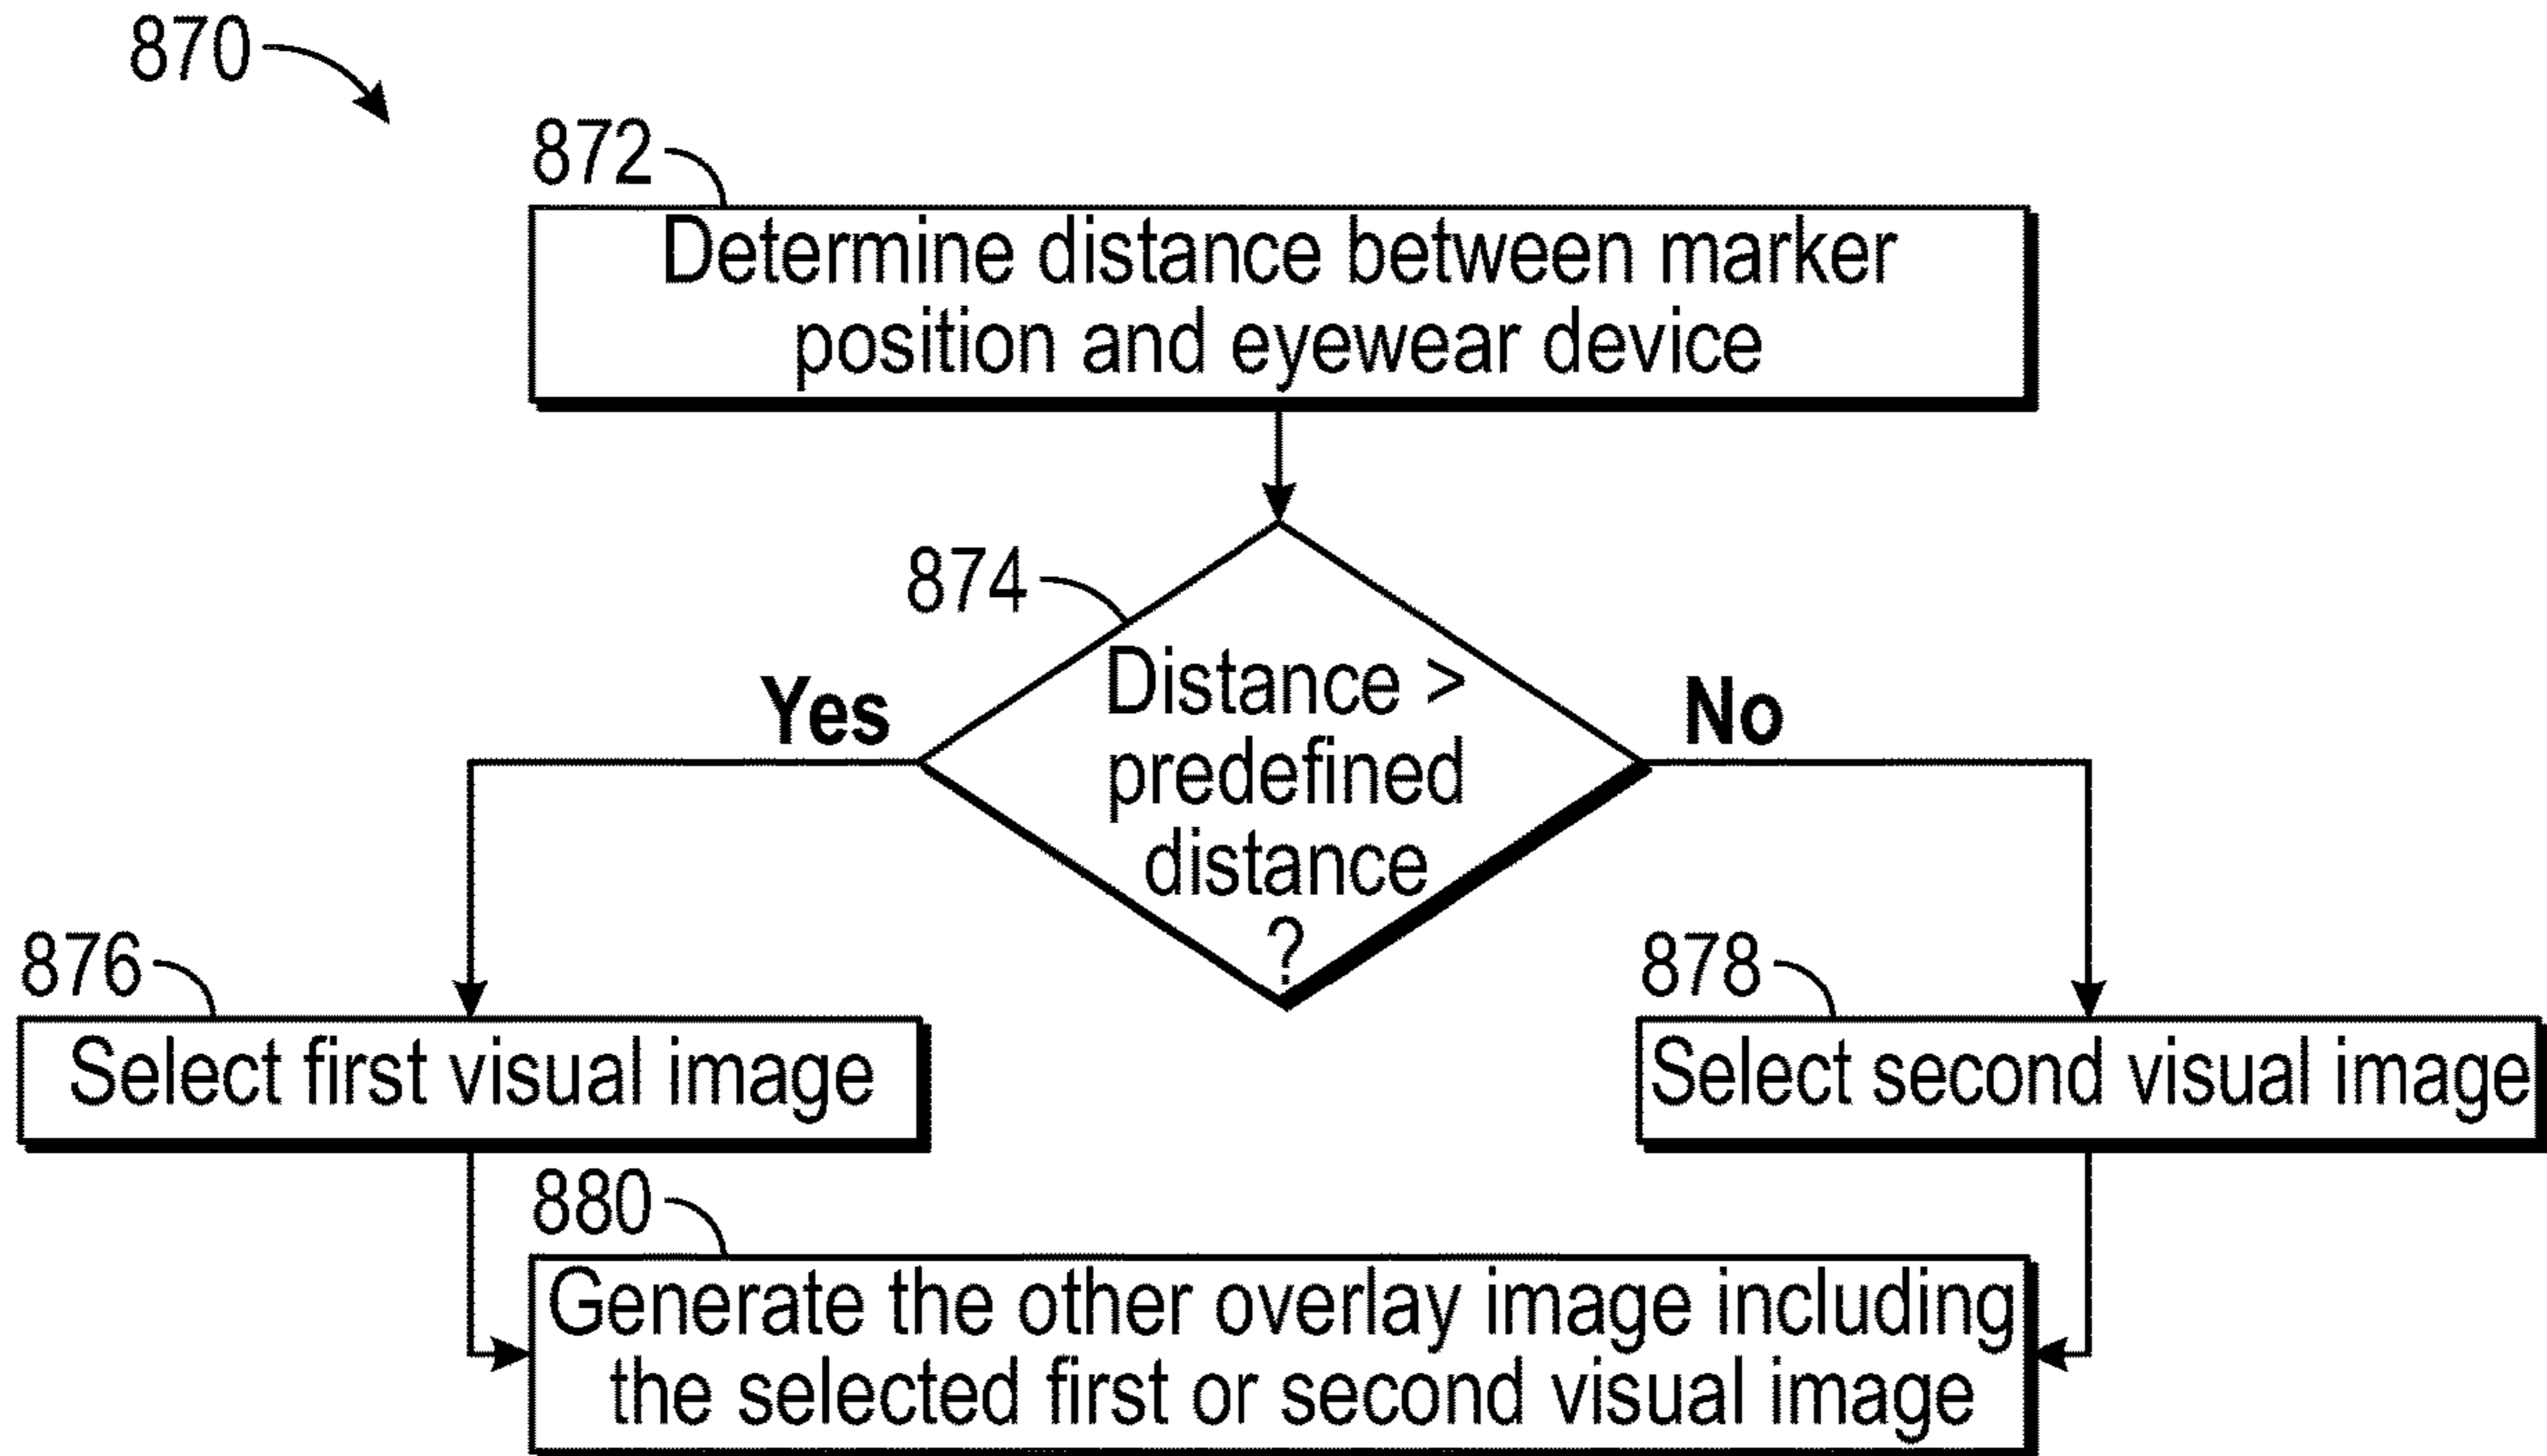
870

872

Determine distance between marker position and eyewear device

874

Distance > predefined distance ?

Yes

No

876

Select first visual image

878

Select second visual image

880

Generate the other overlay image including the selected first or second visual image